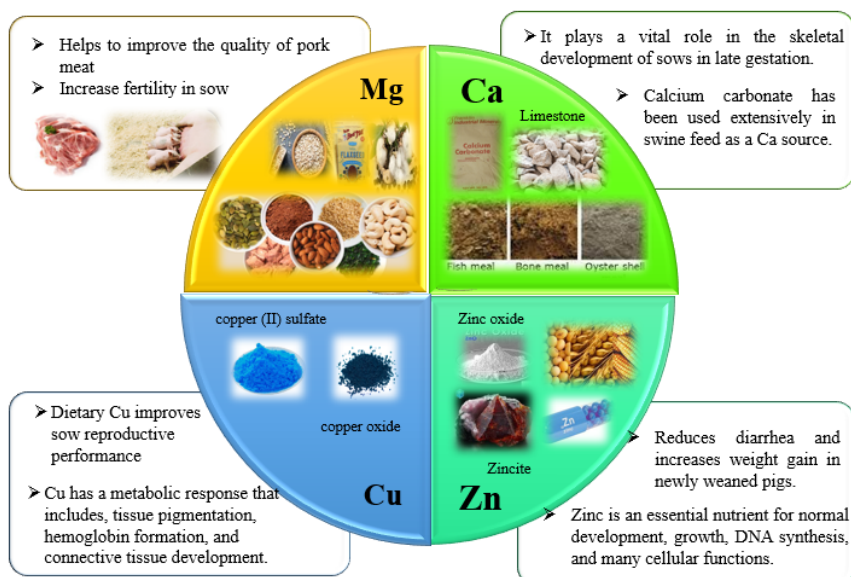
➢ Helps to improve the quality of pork meat
➢ Increase fertility in sow

Mg

➢ It plays a vital role in the skeletal development of sows in late gestation.
➢ Calcium carbonate has been used extensively in swine feed as a Ca source.

Ca

Limestone

Fish meal Bone meal Oyster shell

copper (II) sulfate

copper oxide

➢ Dietary Cu improves sow reproductive performance
➢ Cu has a metabolic response that includes, tissue pigmentation, hemoglobin formation, and connective tissue development.

Cu

Zinc oxide

Zincite

Zn

➢ Reduces diarrhea and increases weight gain in newly weaned pigs.
➢ Zinc is an essential nutrient for normal development, growth, DNA synthesis, and many cellular functions.